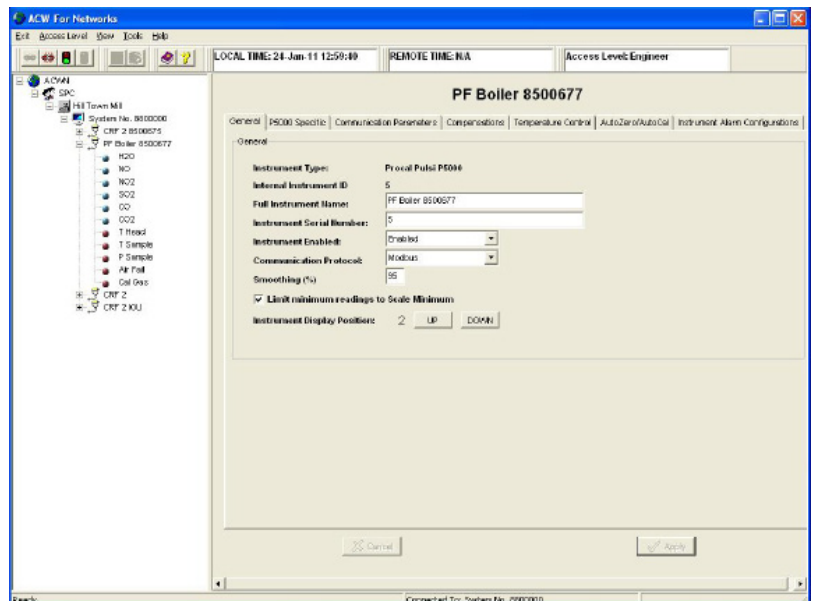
ACW For Networks

Exit Access Level View Tools Help

LOCAL TIME: 24-Jan-11 12:59:40
REMOTE TIME: N/A
Access Level: Engineer

ACWN
SPC
Hill Town Mill
System No. 8800000
CRF 2 8500575
PF Boiler 8500677
H2O
NO
NO2
SO2
CO
CO2
T Head
T Sample
P Sample
Air Fail
Cal Gas
CRF 2
CRF 2 IOU

PF Boiler 8500677

General | P5000 Specific | Communication Parameters | Compensations | Temperature Control | AutoZero/AutoCal | Instrument Alarm Configurations

General

Instrument Type: Procal Pulsi P5000
Internal Instrument ID 5
Full Instrument Name: PF Boiler 8500677
Instrument Serial Number: 5
Instrument Enabled: Enabled
Communication Protocol: Modbus
Smoothing (%) 95
Limit minimum readings to Scale Minimum
Instrument Display Position: 2 UP DOWN

Cancel
Apply

Ready
Connected To: System No. 8800000